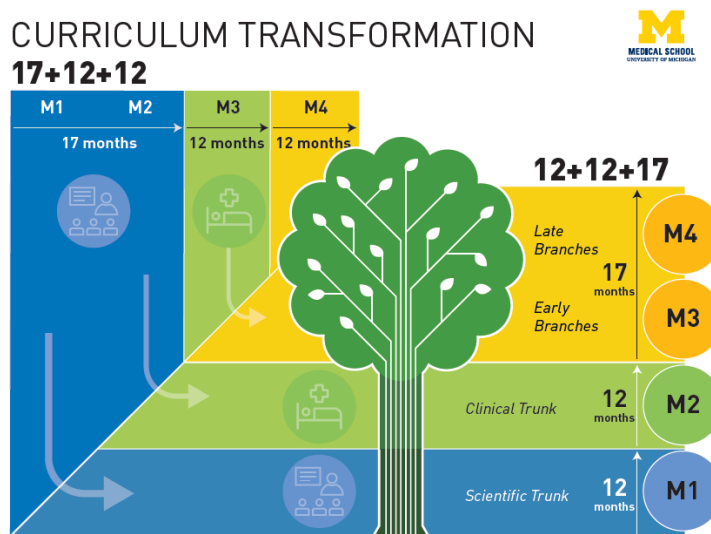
CURRICULUM TRANSFORMATION

17+12+12

M

MEDICAL SCHOOL
UNIVERSITY OF MICHIGAN

M1 M2

17 months

M3

12 months

M4

12 months

12+12+17

Late Branches

17 months

Early Branches

M4

M3

Clinical Trunk

12 months

M2

Scientific Trunk

12 months

M1